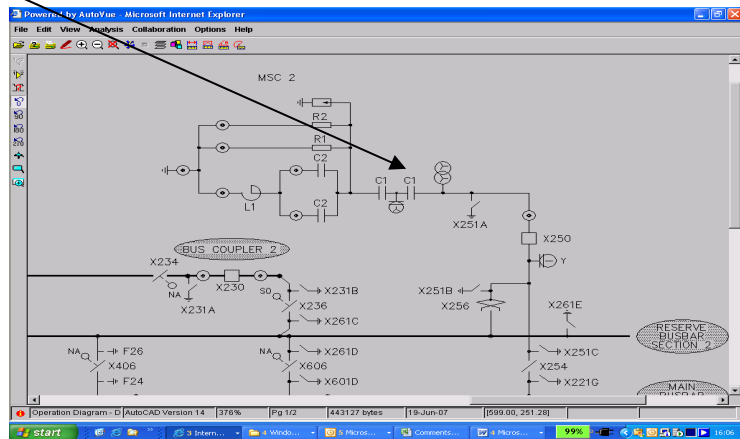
Powered by AutoVue - Microsoft Internet Explorer
File Edit View Analysis Collaboration Options Help

MSC 2
R2
R1
C2
C2
L1
C1 C1
X251A
X250
Y
BUS COUPLER 2
X234
NA
X230
X231A
SO
X231B
X236
X261C
X251B
X256
X261E
RESERVE BUSBAR SECTION 2
NA
F26
X406
F24
NA
X261D
X606
X601D
X251C
X254
X221G
MAIN BUSBAR

Operation Diagram - D | AutoCAD Version 14 | 376% | Pg 1/2 | 443127 bytes | 19-Jun-07 | [599.00, 251.28]

start | 3 Intern... | 4 Windo... | 5 Micros... | Comments... | 4 Micros... | 99% | 16:06